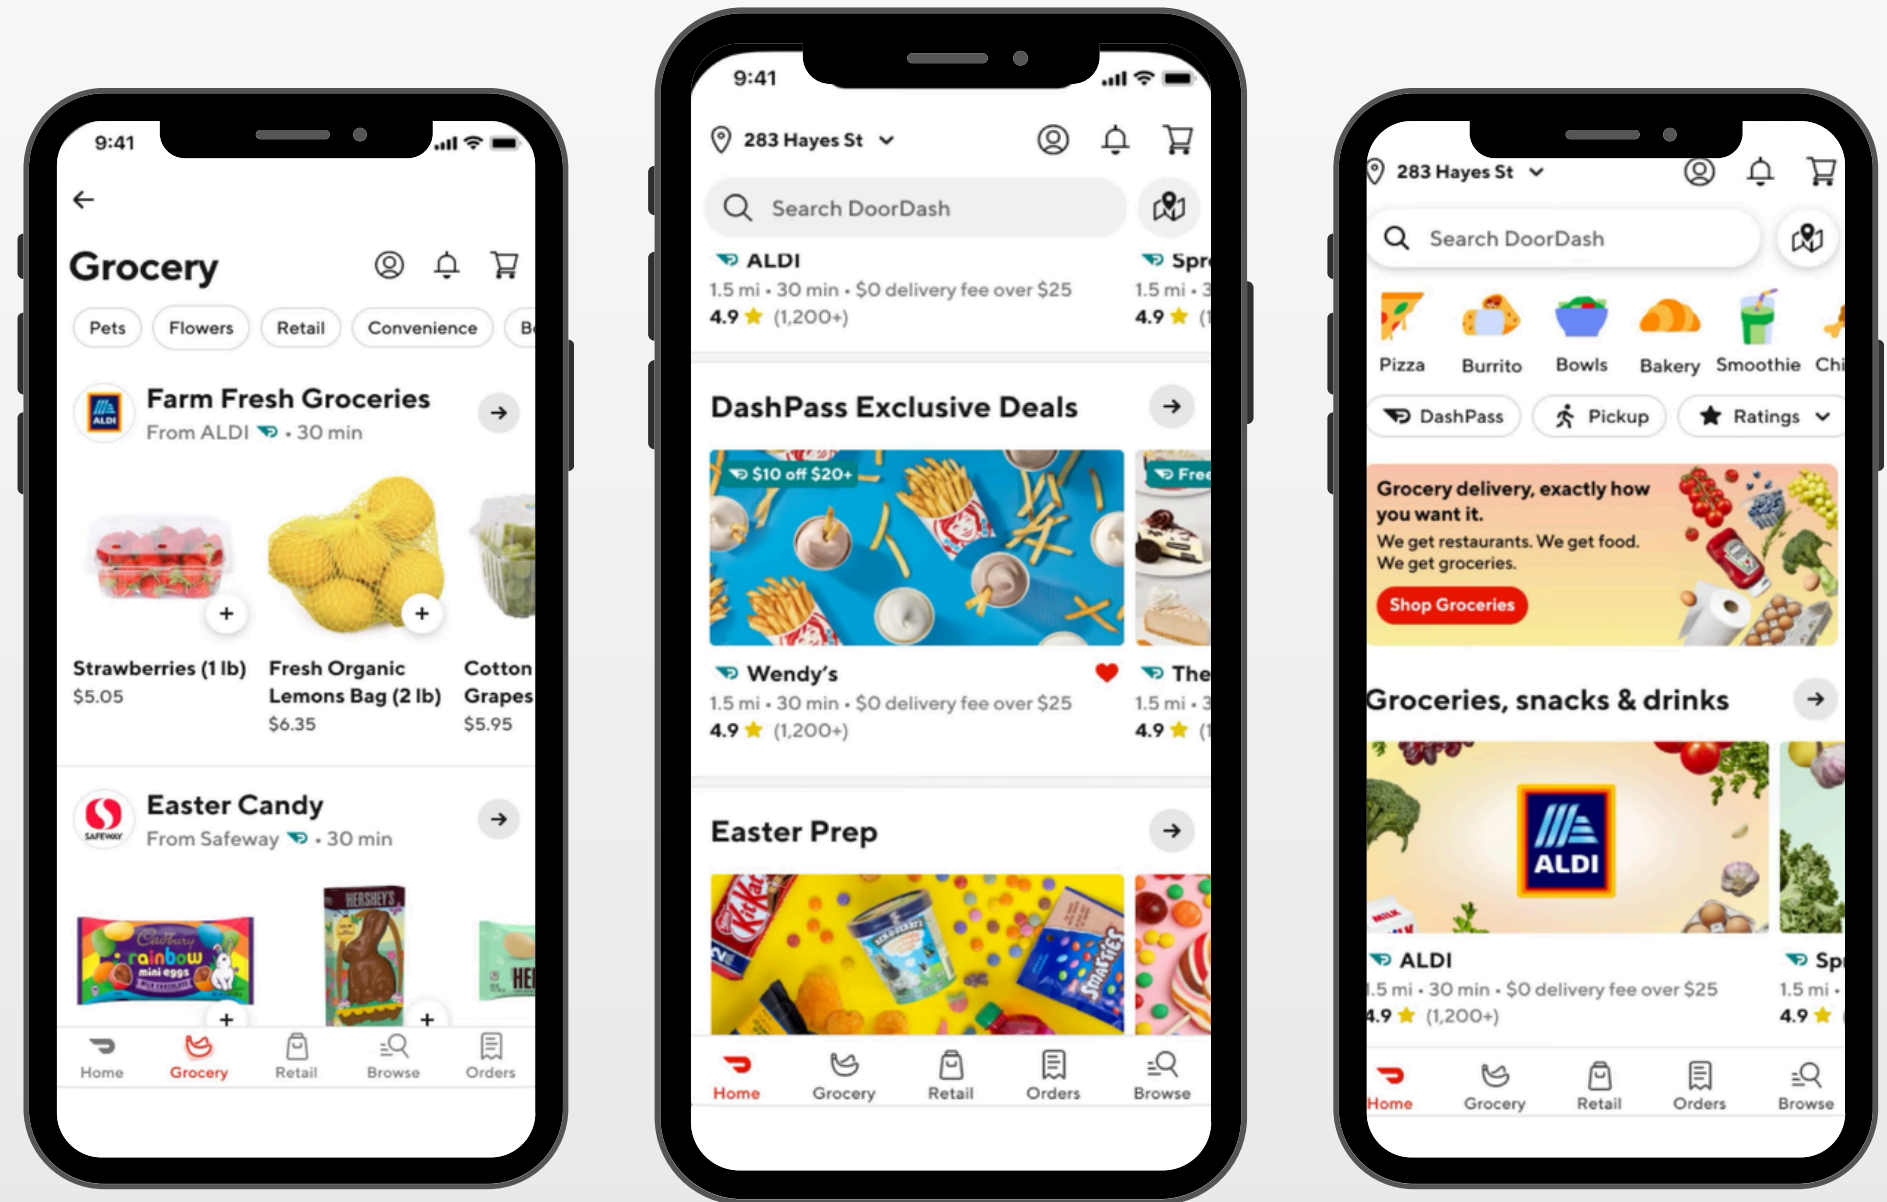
9:41

←

Grocery

Pets Flowers Retail Convenience B

Farm Fresh Groceries
From ALDI • 30 min

+ +

Strawberries (1 lb)
$5.05

Fresh Organic Lemons Bag (2 lb)
$6.35

Cotton Grapes
$5.95

Easter Candy
From Safeway • 30 min

Cadbury rainbow mini eggs

HERSHEY'S

+ +

Home Grocery Retail Browse Orders

9:41

283 Hayes St

Search DoorDash

ALDI
1.5 mi • 30 min • $0 delivery fee over $25
4.9 ★ (1,200+)

Spr
1.5 mi • 3
4.9 ★ (

DashPass Exclusive Deals

$10 off $20+

Free

Wendy's
1.5 mi • 30 min • $0 delivery fee over $25
4.9 ★ (1,200+)

The
1.5 mi • 3
4.9 ★ (

Easter Prep

Home Grocery Retail Orders Browse

283 Hayes St

Search DoorDash

Pizza Burrito Bowls Bakery Smoothie Chi

DashPass Pickup Ratings

Grocery delivery, exactly how you want it.
We get restaurants. We get food. We get groceries.
Shop Groceries

Groceries, snacks & drinks

ALDI

ALDI
.5 mi • 30 min • $0 delivery fee over $25
.9 ★ (1,200+)

Sp
1.5 mi •
4.9 ★

Home Grocery Retail Orders Browse